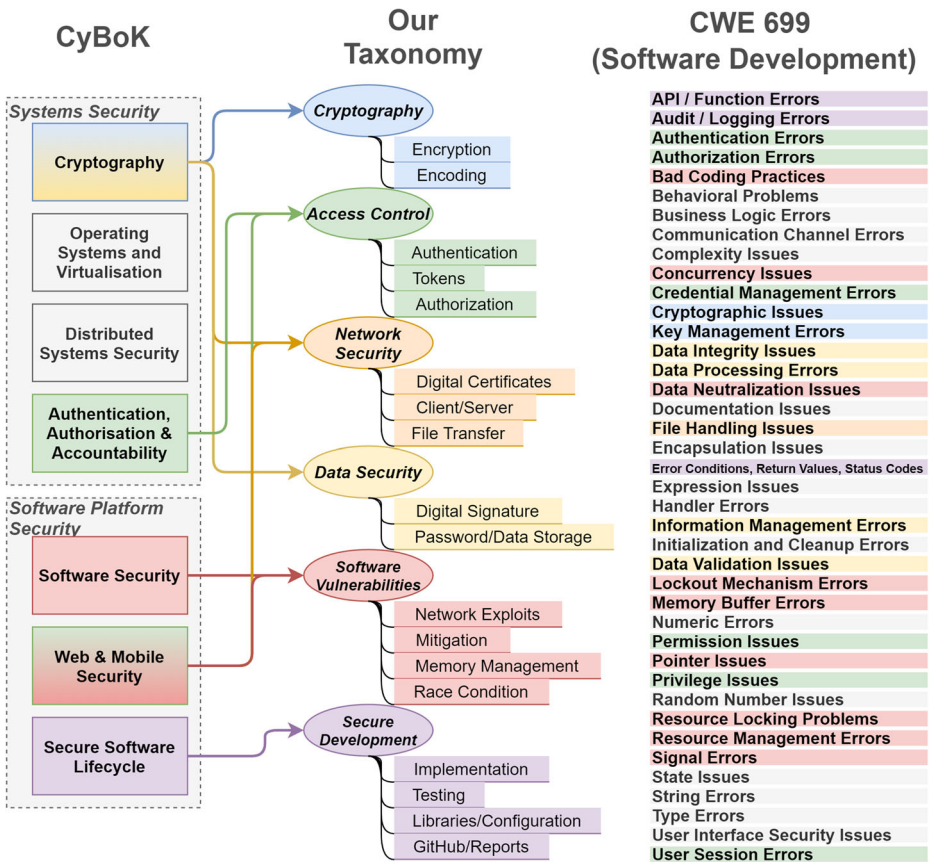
CyBoK

Systems Security

Cryptography

Operating Systems and Virtualisation

Distributed Systems Security

Authentication, Authorisation & Accountability

Software Platform Security

Software Security

Web & Mobile Security

Secure Software Lifecycle

Our Taxonomy

Cryptography
Encryption
Encoding

Access Control
Authentication
Tokens
Authorization

Network Security
Digital Certificates
Client/Server
File Transfer

Data Security
Digital Signature
Password/Data Storage

Software Vulnerabilities
Network Exploits
Mitigation
Memory Management
Race Condition

Secure Development
Implementation
Testing
Libraries/Configuration
GitHub/Reports

CWE 699 (Software Development)

API / Function Errors
Audit / Logging Errors
Authentication Errors
Authorization Errors
Bad Coding Practices
Behavioral Problems
Business Logic Errors
Communication Channel Errors
Complexity Issues
Concurrency Issues
Credential Management Errors
Cryptographic Issues
Key Management Errors
Data Integrity Issues
Data Processing Errors
Data Neutralization Issues
Documentation Issues
File Handling Issues
Encapsulation Issues
Error Conditions, Return Values, Status Codes
Expression Issues
Handler Errors
Information Management Errors
Initialization and Cleanup Errors
Data Validation Issues
Lockout Mechanism Errors
Memory Buffer Errors
Numeric Errors
Permission Issues
Pointer Issues
Privilege Issues
Random Number Issues
Resource Locking Problems
Resource Management Errors
Signal Errors
State Issues
String Errors
Type Errors
User Interface Security Issues
User Session Errors